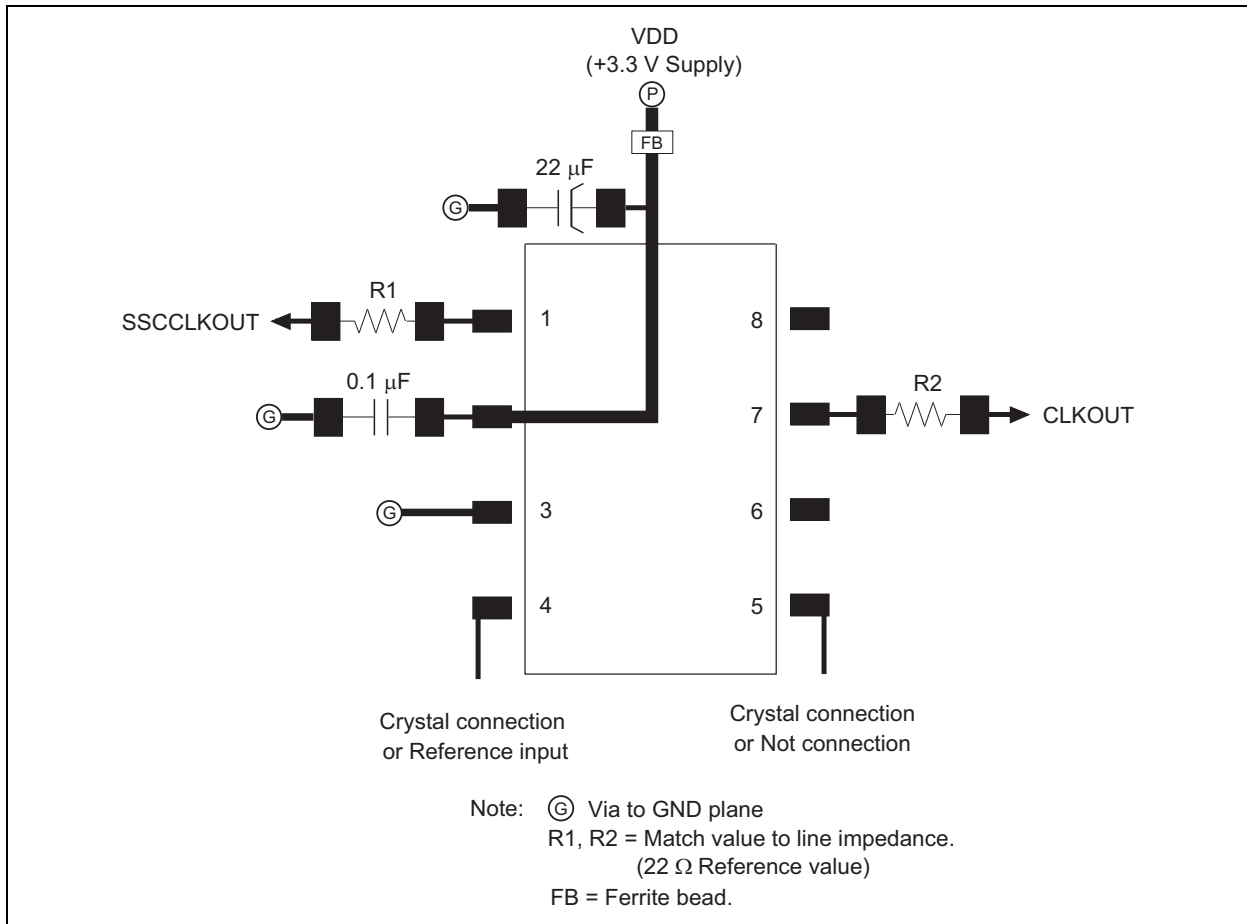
VDD
(+3.3 V Supply)
P
FB
22 $\mu$F
G
R1
SSCCLKOUT
1
8
0.1 $\mu$F
G
7
R2
CLKOUT
G
3
6
4
5

Crystal connection
or Reference input

Crystal connection
or Not connection

Note: G Via to GND plane
R1, R2 = Match value to line impedance.
(22 $\Omega$ Reference value)
FB = Ferrite bead.